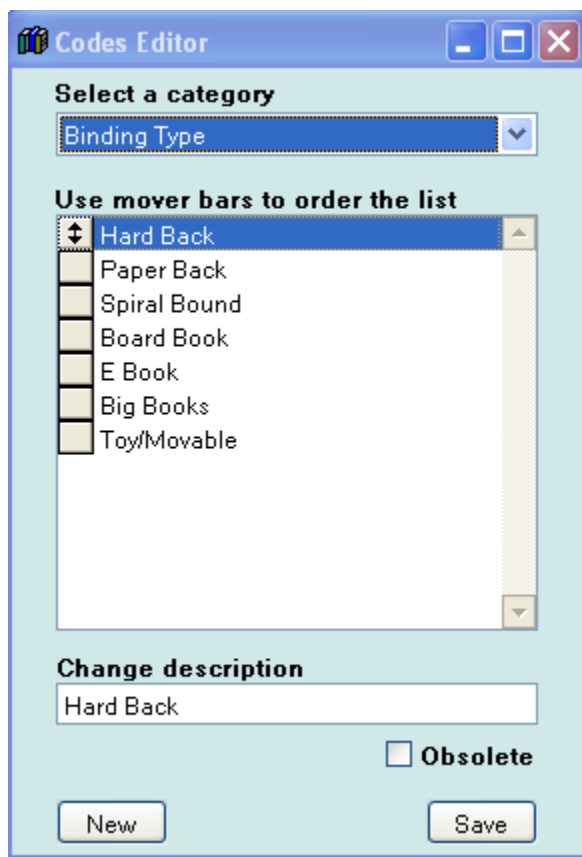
Codes Editor

Select a category

Binding Type

Use mover bars to order the list

Hard Back
Paper Back
Spiral Bound
Board Book
E Book
Big Books
Toy/Movable

Change description

Hard Back

Obsolete

New

Save